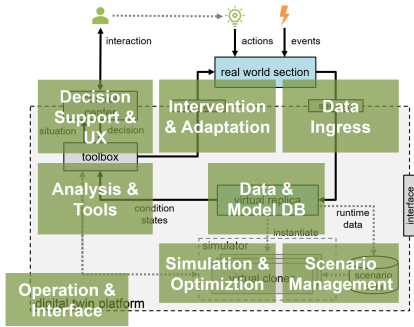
interaction
actions
events
real world section
Decision Support & UX
control
situation
decision
toolbox
Intervention & Adaptation
Data Ingress
Analysis & Tools
condition states
Data & Model DB
virtual replica
runtime data
interface
simulator
instantiate
virtual clone
scenario
Simulation & Optimiztion
Scenario Management
Operation & Interface
digital twin platform